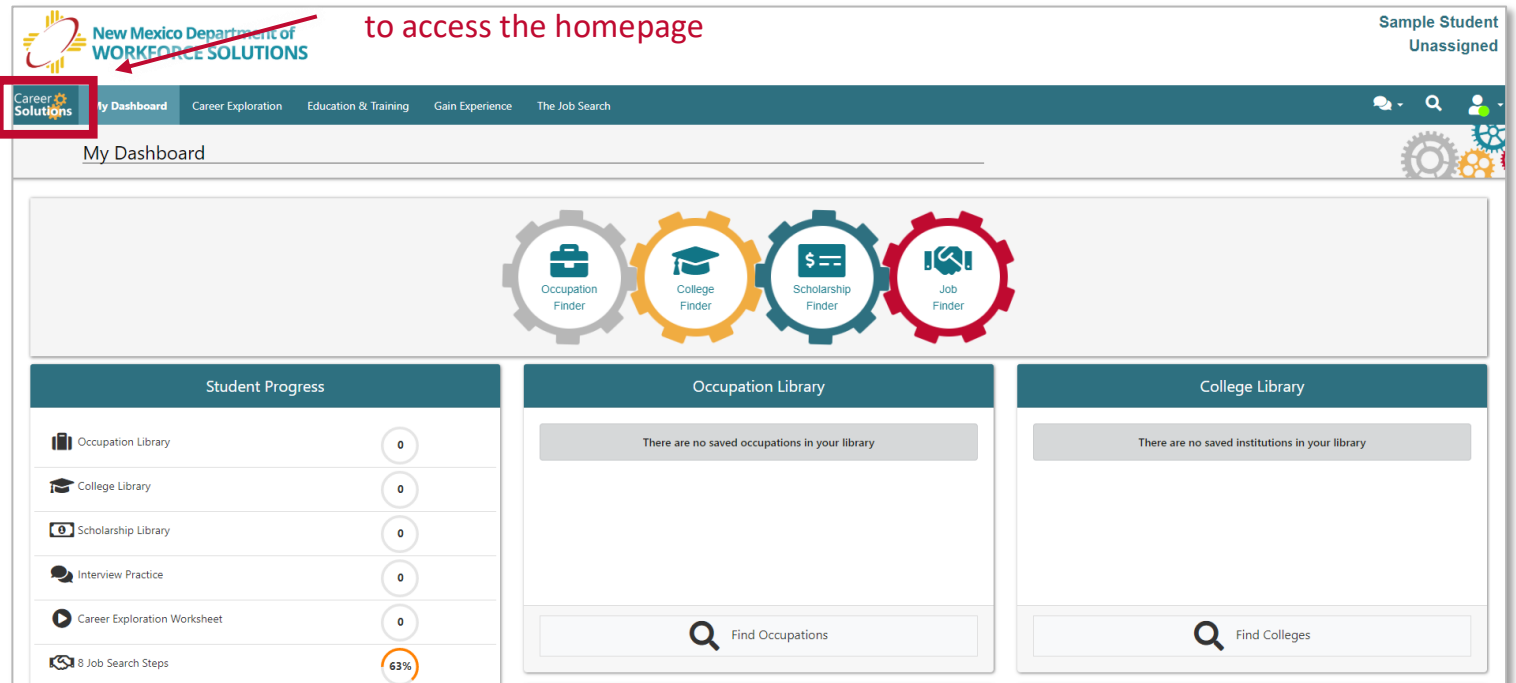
New Mexico Department of WORKFORCE SOLUTIONS

to access the homepage

Sample Student
Unassigned

Career Solutions
My Dashboard
Career Exploration
Education & Training
Gain Experience
The Job Search

My Dashboard

Occupation Finder
College Finder
Scholarship Finder
Job Finder

Student Progress

Occupation Library 0
College Library 0
Scholarship Library 0
Interview Practice 0
Career Exploration Worksheet 0
8 Job Search Steps 63%

Occupation Library

There are no saved occupations in your library

Find Occupations

College Library

There are no saved institutions in your library

Find Colleges